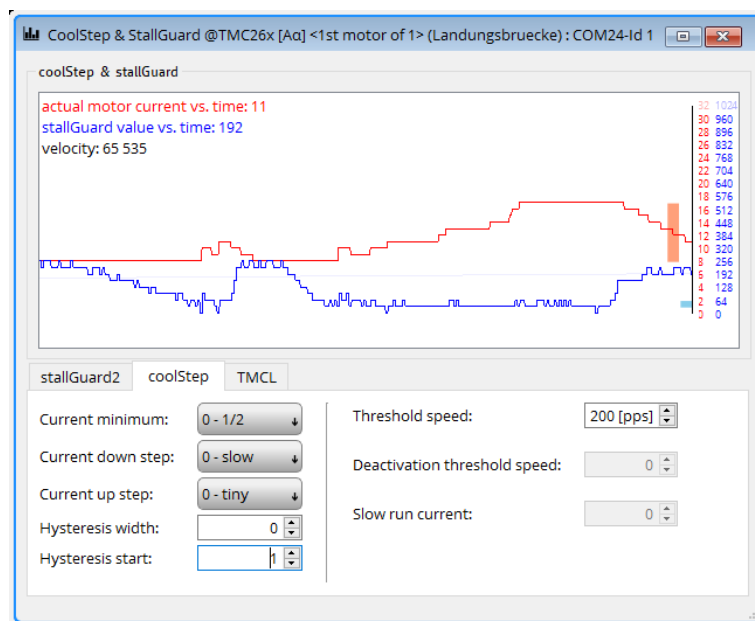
CoolStep & StallGuard @TMC26x [Aα] <1st motor of 1> (Landungsbruecke) : COM24-Id 1

coolStep & stallGuard

actual motor current vs. time: 11
stallGuard value vs. time: 192
velocity: 65 535

| | |
|---|---|
| 32 | 1024 |
| 30 | 960 |
| 28 | 896 |
| 26 | 832 |
| 24 | 768 |
| 22 | 704 |
| 20 | 640 |
| 18 | 576 |
| 16 | 512 |
| 14 | 448 |
| 12 | 384 |
| 10 | 320 |
| 8 | 256 |
| 6 | 192 |
| 4 | 128 |
| 2 | 64 |
| 0 | 0 |

stallGuard2 | coolStep | TMCL

Current minimum: 0 - 1/2
Current down step: 0 - slow
Current up step: 0 - tiny
Hysteresis width: 0
Hysteresis start: 1

Threshold speed: 200 [pps]
Deactivation threshold speed: 0
Slow run current: 0